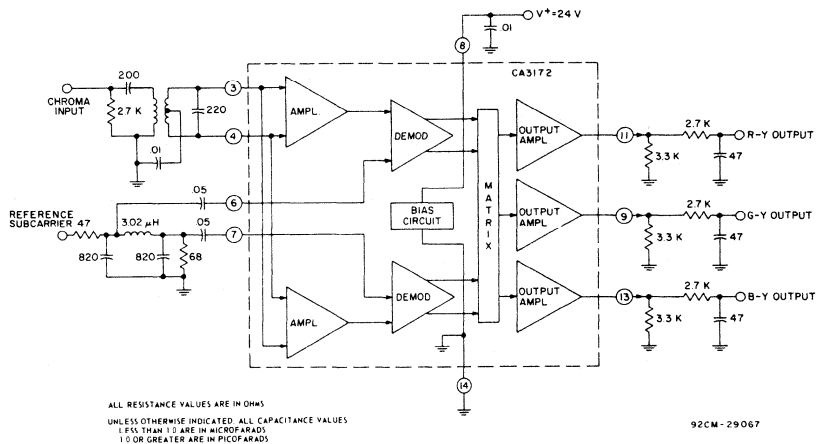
V+=24 V
.01
8
CA3172
200
CHROMA INPUT
2.7 K
3
220
4
.01
AMPL.
DEMOD
OUTPUT AMPL
11
2.7 K
R-Y OUTPUT
3.3 K
47
.05
6
REFERENCE SUBCARRIER 47
3.02 μH
.05
7
BIAS CIRCUIT
M A T R I X
OUTPUT AMPL
9
2.7 K
G-Y OUTPUT
3.3 K
47
820
820
68
AMPL
DEMOD
OUTPUT AMPL
13
2.7 K
B-Y OUTPUT
3.3 K
47
14

ALL RESISTANCE VALUES ARE IN OHMS

UNLESS OTHERWISE INDICATED, ALL CAPACITANCE VALUES LESS THAN 1.0 ARE IN MICROFARADS 1.0 OR GREATER ARE IN PICOFARADS

92CM-29067